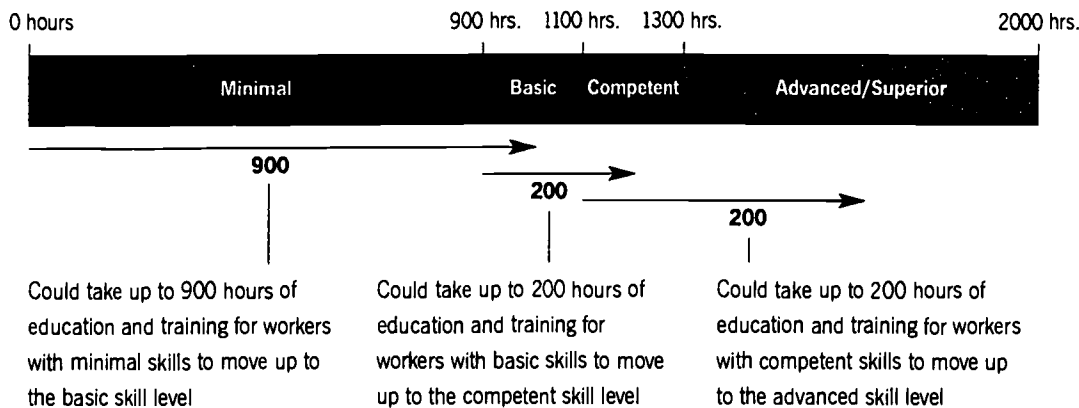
0 hours

900 hrs.

1100 hrs.

1300 hrs.

2000 hrs.

Minimal

Basic

Competent

Advanced/Superior

900

200

200

Could take up to 900 hours of education and training for workers with minimal skills to move up to the basic skill level

Could take up to 200 hours of education and training for workers with basic skills to move up to the competent skill level

Could take up to 200 hours of education and training for workers with competent skills to move up to the advanced skill level